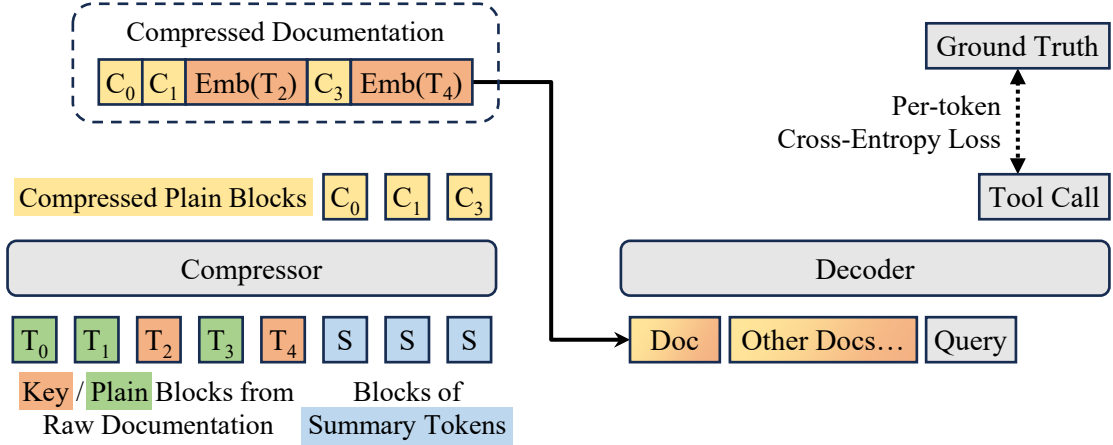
Compressed Documentation

$C_0$ $C_1$ Emb($T_2$) $C_3$ Emb($T_4$)

Ground Truth

Per-token
Cross-Entropy Loss

Tool Call

Compressed Plain Blocks $C_0$ $C_1$ $C_3$

Compressor

Decoder

$T_0$ $T_1$ $T_2$ $T_3$ $T_4$ S S S

Doc Other Docs… Query

Key / Plain Blocks from Raw Documentation

Blocks of Summary Tokens